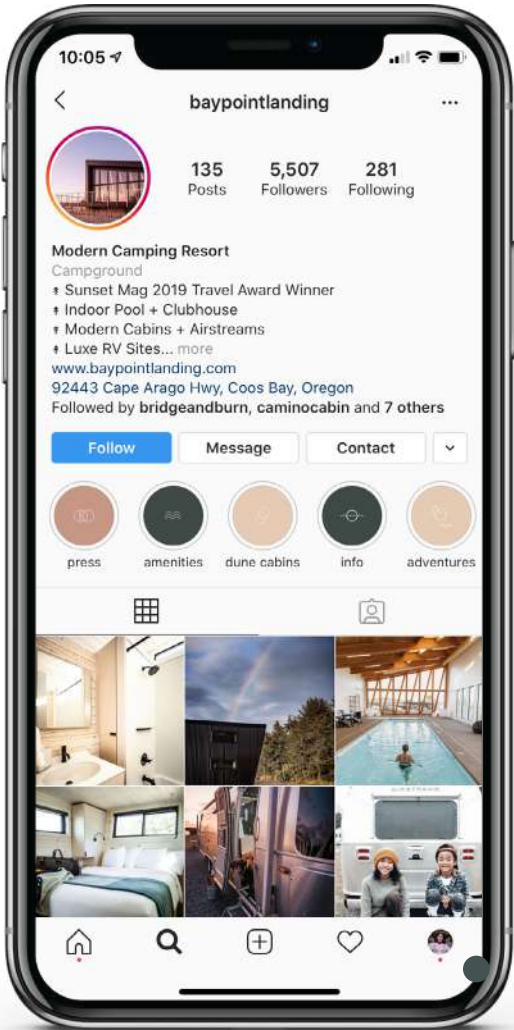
10:05

baypointlanding

135
Posts

5,507
Followers

281
Following

Modern Camping Resort
Campground
Sunset Mag 2019 Travel Award Winner
Indoor Pool + Clubhouse
Modern Cabins + Airstreams
Luxe RV Sites... more
www.baypointlanding.com
92443 Cape Arago Hwy, Coos Bay, Oregon
Followed by bridgeandburn, caminocabin and 7 others

Follow
Message
Contact

press
amenities
dune cabins
info
adventures